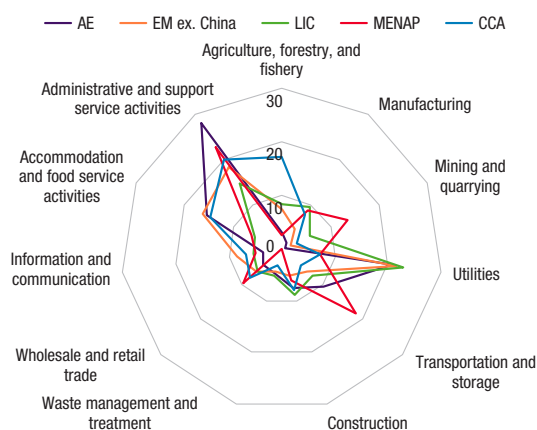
AE
EM ex. China
LIC
MENAP
CCA

Agriculture, forestry, and fishery
Manufacturing
Mining and quarrying
Utilities
Transportation and storage
Construction
Waste management and treatment
Wholesale and retail trade
Information and communication
Accommodation and food service activities
Administrative and support service activities

30
20
10
0